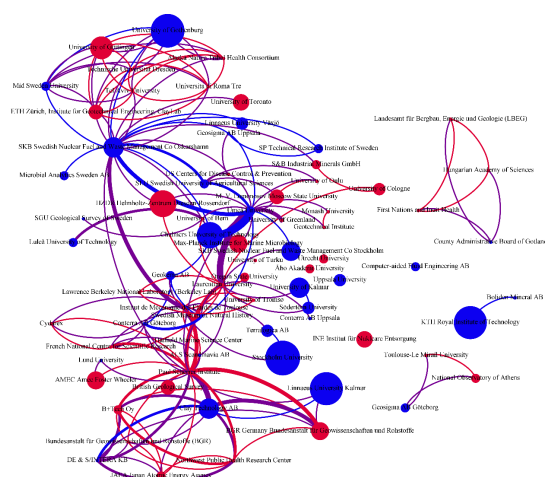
University of Gothenburg
University of Helsinki
Technische Universität Dresden
Västra Götaland Health Consortium
Tampere University
Università di Roma Tre
Mid Sweden University
University of Toronto
ETH Zürich, Institute for Geotechnical Engineering
Linnaeus University Växjö
Geosigma AB Uppsala
Landesamt für Bergbau, Energie und Geologie (LBEG)
SKB Swedish Nuclear Fuel and Waste Management Co Oskarshamn
SP Technical Research Institute of Sweden
S&B Industrial Minerals GmbH
Hungarian Academy of Sciences
Microbial Analytics Sweden AB
DK Centers for Disease Control & Prevention
Swedish University of Agricultural Sciences
University of Oulu
University of Cologne
HZDR Helmholtz-Zentrum Dresden-Rossendorf
Montana State University
SGU Geological Survey of Sweden
University of Bern
Monash University
University of Greenland
First Nations and Inuit Health
Geotechnical Institute
Luleå University of Technology
Chalmers University of Technology
County Administrative Board of Gotland
Max-Planck-Institut für Marine Mikrobiologie
Utrecht University
Swedish Waste Management Co Stockholm
University of Turku
Åbo Akademi University
Computer-aided Fluid Engineering AB
Arizona State University
Geoh
Uppsala University
Lawrence Berkeley National Laboratory Berkeley Lab
University of Kalmar
Université de Toulouse
Institut de Minéralogie et de Physique
Södertörn University
Clay Technology AB
Swedish Museum of Natural History
Conterra AB Uppsala
Boliden Mineral AB
Golder Associates AB Göteborg
Cyderes
Termodata AB
KTH Royal Institute of Technology
French National Centre for Scientific Research
Swedish Mineral Science Center
INE Institut für Nukleare Entsorgung
Stockholm University
Lund University
IVL Scandinavia AB
Toulouse-Le Mirail University
AMEC Amec Foster Wheeler
Linnaeus University Kalmar
Paul Scherrer Institute
British Geological Survey
National Observatory of Athens
Posiva Oy
B+Tech Oy
Vattenfall AB
Geosigma AB Göteborg
Bundesanstalt für Geowissenschaften und Rohstoffe (BGR)
BGR Germany Bundesanstalt für Geowissenschaften und Rohstoffe
DE & S/DE&S Nuclear Services
Southwest Public Health Research Center
JAEA Japan Atomic Energy Agency